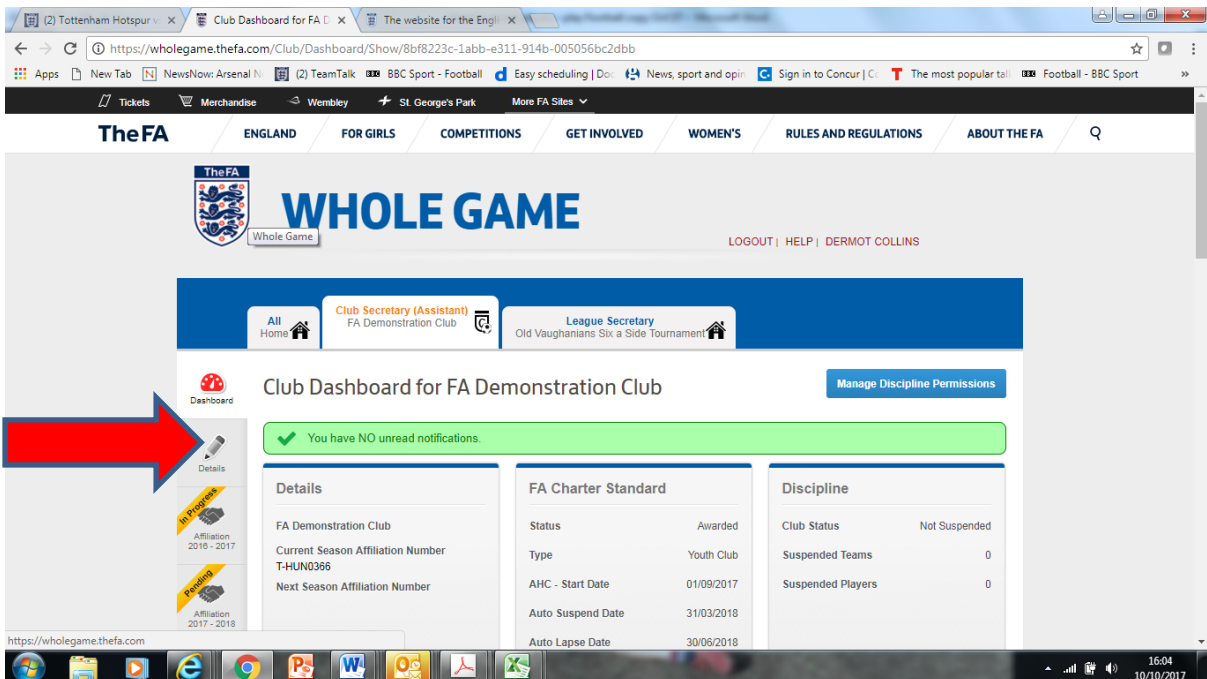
(2) Tottenham Hotspur v
Club Dashboard for FA D
The website for the Engl

https://wholegame.thefa.com/Club/Dashboard/Show/8bf8223c-1abb-e311-914b-005056bc2dbb

Apps | New Tab | NewsNow: Arsenal N | (2) TeamTalk | BBC Sport - Football | Easy scheduling | Do | News, sport and opi | Sign in to Concur | C | The most popular tal | Football - BBC Sport

Tickets | Merchandise | Wembley | St. George's Park | More FA Sites

TheFA | ENGLAND | FOR GIRLS | COMPETITIONS | GET INVOLVED | WOMEN'S | RULES AND REGULATIONS | ABOUT THE FA

TheFA
WHOLE GAME
Whole Game

LOGOUT | HELP | DERMOT COLLINS

All
Home

Club Secretary (Assistant)
FA Demonstration Club

League Secretary
Old Vaughanians Six a Side Tournament

Dashboard

Club Dashboard for FA Demonstration Club

Manage Discipline Permissions

You have NO unread notifications.

Details

In Progress
Affiliation
2016 - 2017

Pending
Affiliation
2017 - 2018

Details
FA Demonstration Club
Current Season Affiliation Number
T-HUN0366
Next Season Affiliation Number

FA Charter Standard
| Status | Awarded |
|---|---|
| Type | Youth Club |
| AHC - Start Date | 01/09/2017 |
| Auto Suspend Date | 31/03/2018 |
| Auto Lapse Date | 30/06/2018 |

Discipline
| Club Status | Not Suspended |
|---|---|
| Suspended Teams | 0 |
| Suspended Players | 0 |

https://wholegame.thefa.com

16:04
10/10/2017